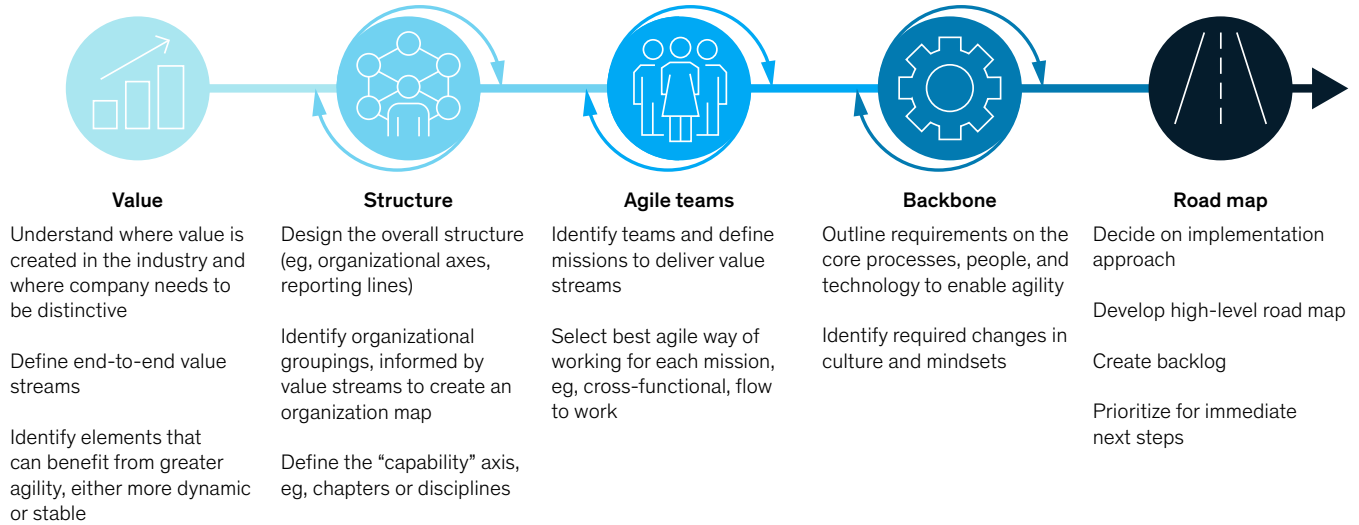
Value

Understand where value is created in the industry and where company needs to be distinctive

Define end-to-end value streams

Identify elements that can benefit from greater agility, either more dynamic or stable

Structure

Design the overall structure (eg, organizational axes, reporting lines)

Identify organizational groupings, informed by value streams to create an organization map

Define the “capability” axis, eg, chapters or disciplines

Agile teams

Identify teams and define missions to deliver value streams

Select best agile way of working for each mission, eg, cross-functional, flow to work

Backbone

Outline requirements on the core processes, people, and technology to enable agility

Identify required changes in culture and mindsets

Road map

Decide on implementation approach

Develop high-level road map

Create backlog

Prioritize for immediate next steps